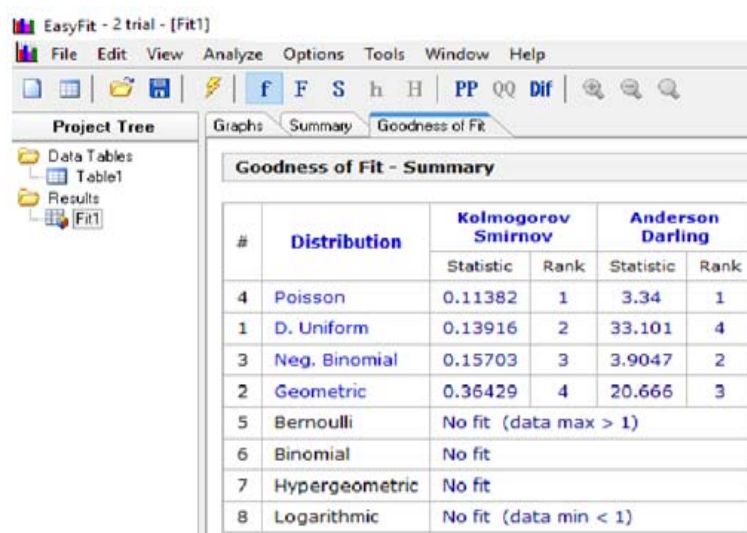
EasyFit - 2 trial - [Fit1]

File Edit View Analyze Options Tools Window Help

f F S h H PP QQ Dif

Project Tree

Data Tables
Table1
Results
Fit1

Graphs Summary Goodness of Fit

Goodness of Fit - Summary

| # | Distribution | Kolmogorov Smirnov Statistic | Kolmogorov Smirnov Rank | Anderson Darling Statistic | Anderson Darling Rank |
|---|---|---|---|---|---|
| 4 | Poisson | 0.11382 | 1 | 3.34 | 1 |
| 1 | D. Uniform | 0.13916 | 2 | 33.101 | 4 |
| 3 | Neg. Binomial | 0.15703 | 3 | 3.9047 | 2 |
| 2 | Geometric | 0.36429 | 4 | 20.666 | 3 |
| 5 | Bernoulli | No fit (data max > 1) | | | |
| 6 | Binomial | No fit | | | |
| 7 | Hypergeometric | No fit | | | |
| 8 | Logarithmic | No fit (data min < 1) | | | |